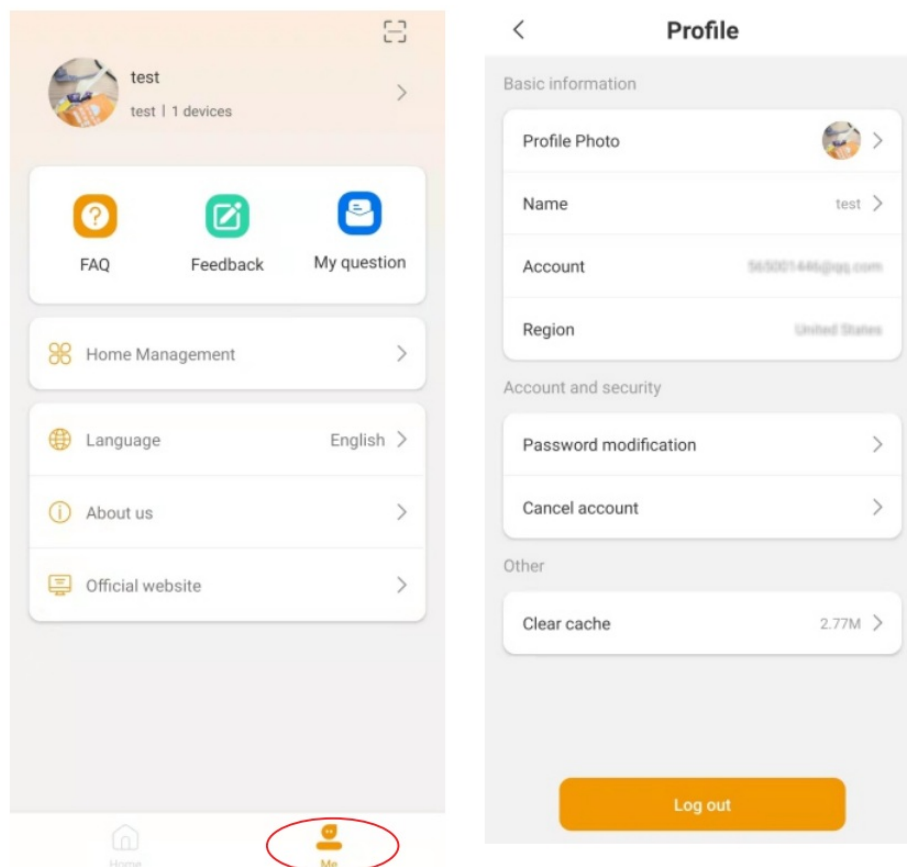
test
test | 1 devices

FAQ
Feedback
My question

Home Management

Language English

About us

Official website

Home
Me

Profile

Basic information

Profile Photo

Name test

Account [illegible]

Region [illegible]

Account and security

Password modification

Cancel account

Other

Clear cache 2.77M

Log out